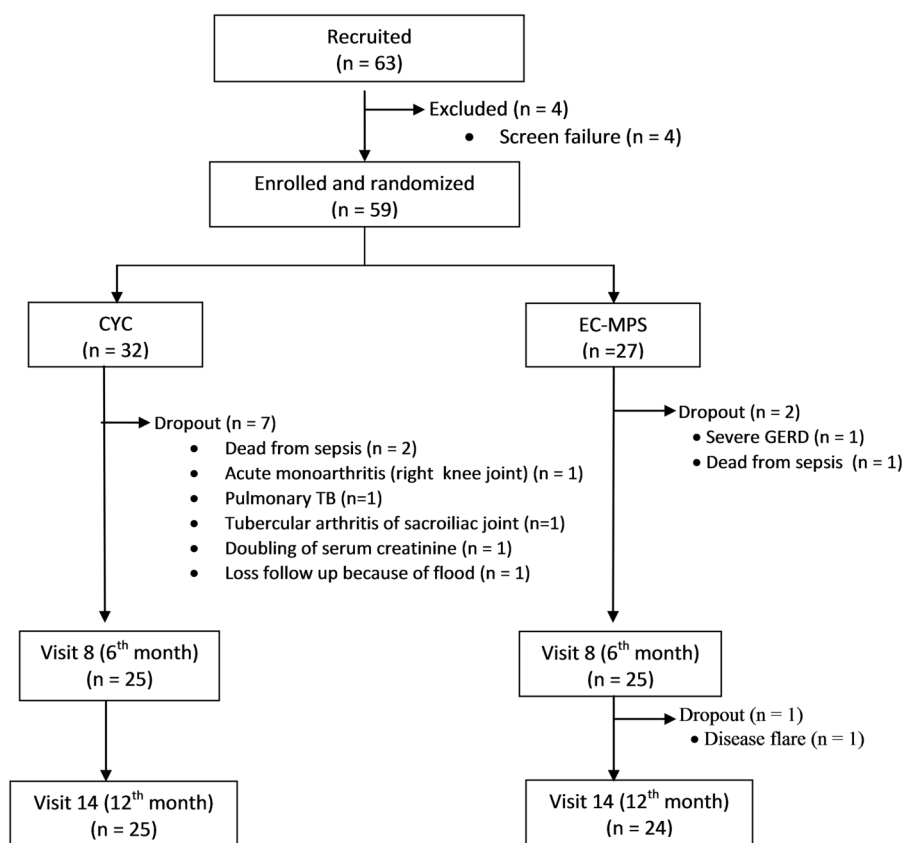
Recruited
(n = 63)

Excluded (n = 4)
• Screen failure (n = 4)

Enrolled and randomized
(n = 59)

CYC
(n = 32)

Dropout (n = 7)
• Dead from sepsis (n = 2)
• Acute monoarthritis (right knee joint) (n = 1)
• Pulmonary TB (n=1)
• Tubercular arthritis of sacroiliac joint (n=1)
• Doubling of serum creatinine (n = 1)
• Loss follow up because of flood (n = 1)

Visit 8 (6$^{th}$ month)
(n = 25)

Visit 14 (12$^{th}$ month)
(n = 25)

EC-MPS
(n =27)

Dropout (n = 2)
• Severe GERD (n = 1)
• Dead from sepsis (n = 1)

Visit 8 (6$^{th}$ month)
(n = 25)

Dropout (n = 1)
• Disease flare (n = 1)

Visit 14 (12$^{th}$ month)
(n = 24)